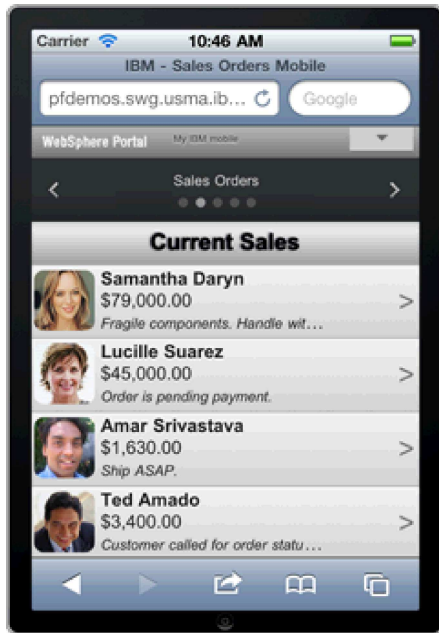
Carrier

10:46 AM

IBM - Sales Orders Mobile

pfdemos.swg.usma.ib...

Google

WebSphere Portal

My IBM mobile

Sales Orders

Current Sales

Samantha Daryn
$79,000.00
Fragile components. Handle wit...

Lucille Suarez
$45,000.00
Order is pending payment.

Amar Srivastava
$1,630.00
Ship ASAP.

Ted Amado
$3,400.00
Customer called for order statu...